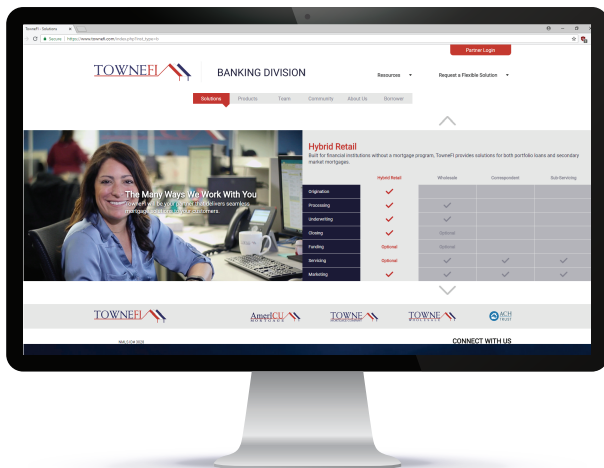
TowneFi - Solutions

Secure | https://www.townefi.com/index.php?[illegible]

Partner Login

TOWNEFI

BANKING DIVISION

Resources

Request a Flexible Solution

Solutions | Products | Team | Community | About Us | Borrower

Hybrid Retail

Built for financial institutions without a mortgage program, TowneFi provides solutions for both portfolio loans and secondary market mortgages.

The Many Ways We Work With You

TowneFi will be your partner that delivers seamless mortgage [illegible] customers.

| | Hybrid Retail | Wholesale | Correspondent | Sub-Servicing |
|---|---|---|---|---|
| Origination | ✓ | | | |
| Processing | ✓ | ✓ | | |
| Underwriting | ✓ | ✓ | | |
| Closing | ✓ | Optional | | |
| Funding | Optional | Optional | | |
| Servicing | Optional | ✓ | ✓ | ✓ |
| Marketing | ✓ | ✓ | ✓ | ✓ |

TOWNEFI

AmeriCU MORTGAGE

TOWNE

TOWNE

ACH TRUST

NMLS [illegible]

CONNECT WITH US